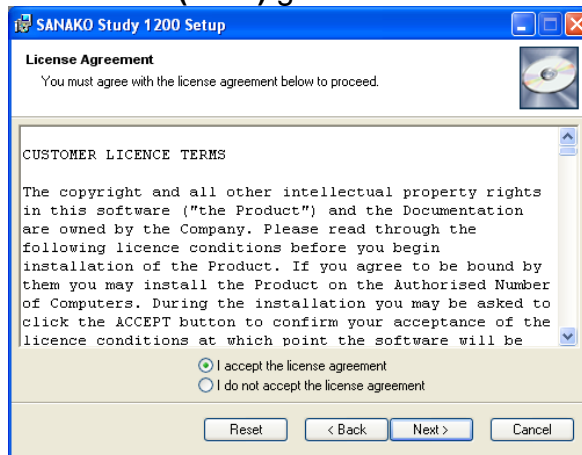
SANAKO Study 1200 Setup

License Agreement
You must agree with the license agreement below to proceed.

CUSTOMER LICENCE TERMS

The copyright and all other intellectual property rights in this software ("the Product") and the Documentation are owned by the Company. Please read through the following licence conditions before you begin installation of the Product. If you agree to be bound by them you may install the Product on the Authorised Number of Computers. During the installation you may be asked to click the ACCEPT button to confirm your acceptance of the licence conditions at which point the software will be

I accept the license agreement
I do not accept the license agreement

Reset
< Back
Next >
Cancel